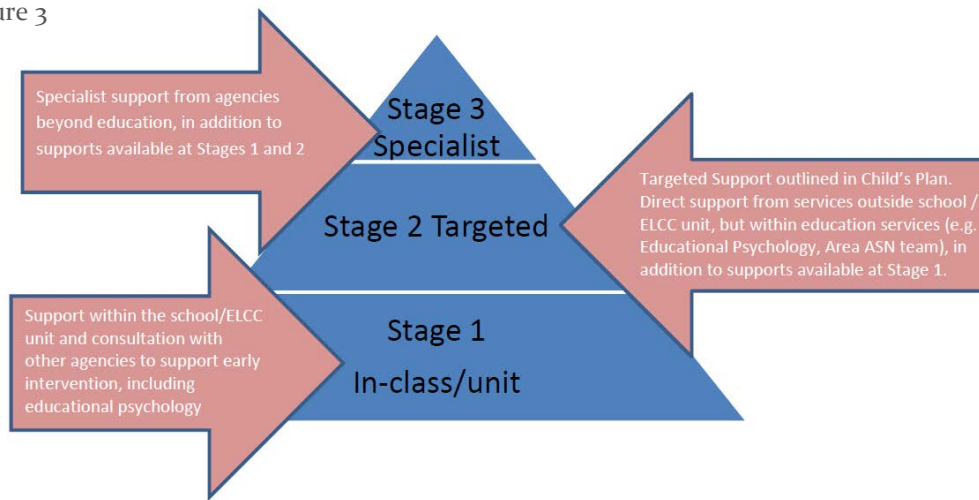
ure 3

Specialist support from agencies beyond education, in addition to supports available at Stages 1 and 2

Stage 3 Specialist

Stage 2 Targeted

Targeted Support outlined in Child's Plan. Direct support from services outside school / ELCC unit, but within education services (e.g. Educational Psychology, Area ASN team), in addition to supports available at Stage 1.

Support within the school/ELCC unit and consultation with other agencies to support early intervention, including educational psychology

Stage 1
In-class/unit